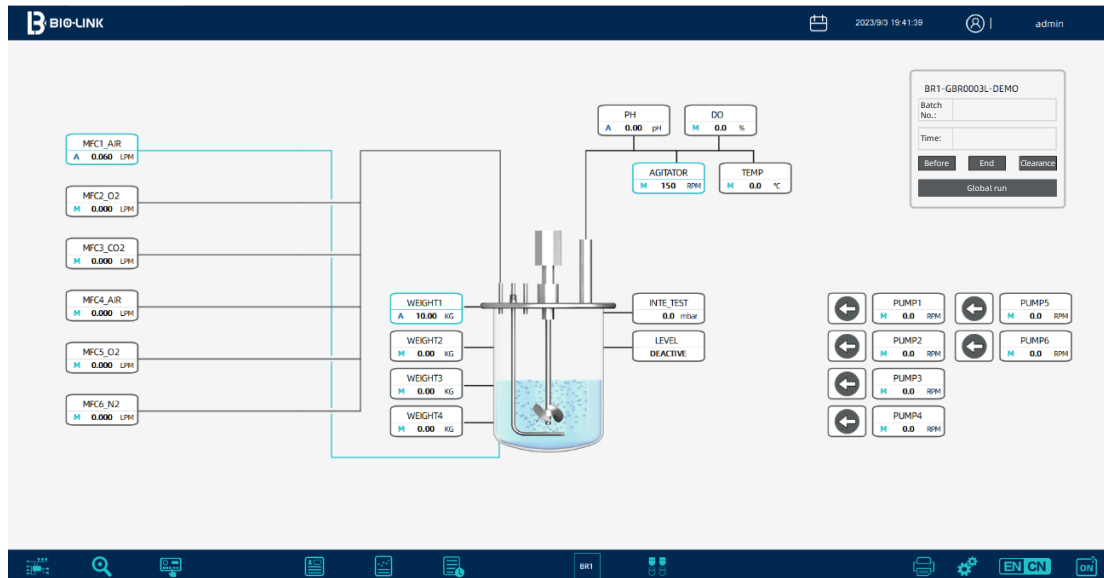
BIO-LINK

2023/9/3 19:41:39 admin

BR1-GBR0003L-DEMO
Batch No.:
Time:
Before End Clearance
Global run

PH
A 0.00 pH

DO
M 0.0 %

AGITATOR
M 150 RPM

TEMP
M 0.0 ℃

MFC1_AIR
A 0.060 LPM

MFC2_O2
M 0.000 LPM

MFC3_CO2
M 0.000 LPM

MFC4_AIR
M 0.000 LPM

MFC5_O2
M 0.000 LPM

MFC6_N2
M 0.000 LPM

WEIGHT1
A 10.00 KG

WEIGHT2
M 0.00 KG

WEIGHT3
M 0.00 KG

WEIGHT4
M 0.00 KG

INTE_TEST
0.0 mbar

LEVEL
DEACTIVE

PUMP1
M 0.0 RPM

PUMP2
M 0.0 RPM

PUMP3
M 0.0 RPM

PUMP4
M 0.0 RPM

PUMP5
M 0.0 RPM

PUMP6
M 0.0 RPM

BR1

EN CN

ON